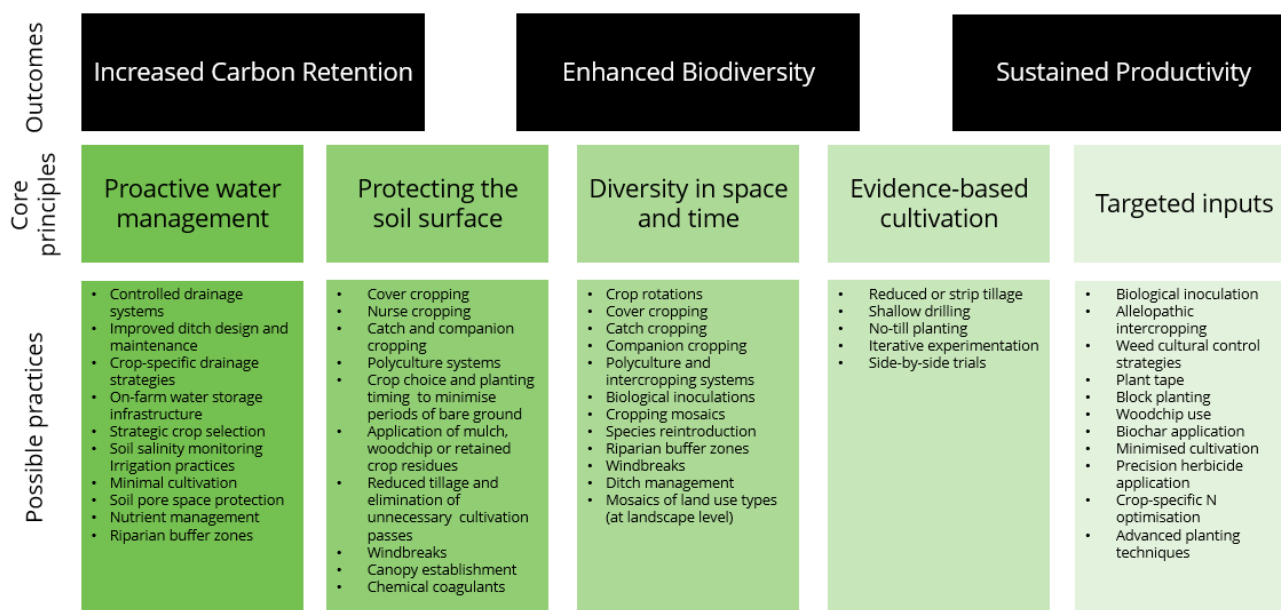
Outcomes

Increased Carbon Retention

Enhanced Biodiversity

Sustained Productivity

Core principles

Proactive water management

Protecting the soil surface

Diversity in space and time

Evidence-based cultivation

Targeted inputs

Possible practices

- Controlled drainage systems
- Improved ditch design and maintenance
- Crop-specific drainage strategies
- On-farm water storage infrastructure
- Strategic crop selection
- Soil salinity monitoring Irrigation practices
- Minimal cultivation
- Soil pore space protection
- Nutrient management
- Riparian buffer zones

- Cover cropping
- Nurse cropping
- Catch and companion cropping
- Polyculture systems
- Crop choice and planting timing to minimise periods of bare ground
- Application of mulch, woodchip or retained crop residues
- Reduced tillage and elimination of unnecessary cultivation passes
- Windbreaks
- Canopy establishment
- Chemical coagulants

- Crop rotations
- Cover cropping
- Catch cropping
- Companion cropping
- Polyculture and intercropping systems
- Biological inoculations
- Cropping mosaics
- Species reintroduction
- Riparian buffer zones
- Windbreaks
- Ditch management
- Mosaics of land use types (at landscape level)

- Reduced or strip tillage
- Shallow drilling
- No-till planting
- Iterative experimentation
- Side-by-side trials

- Biological inoculation
- Allelopathic intercropping
- Weed cultural control strategies
- Plant tape
- Block planting
- Woodchip use
- Biochar application
- Minimised cultivation
- Precision herbicide application
- Crop-specific N optimisation
- Advanced planting techniques